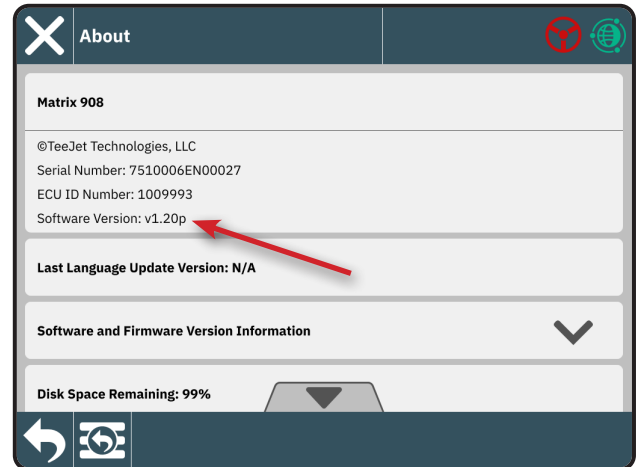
About

Matrix 908

©TeeJet Technologies, LLC
Serial Number: 7510006EN00027
ECU ID Number: 1009993
Software Version: v1.20p

Last Language Update Version: N/A

Software and Firmware Version Information

Disk Space Remaining: 99%